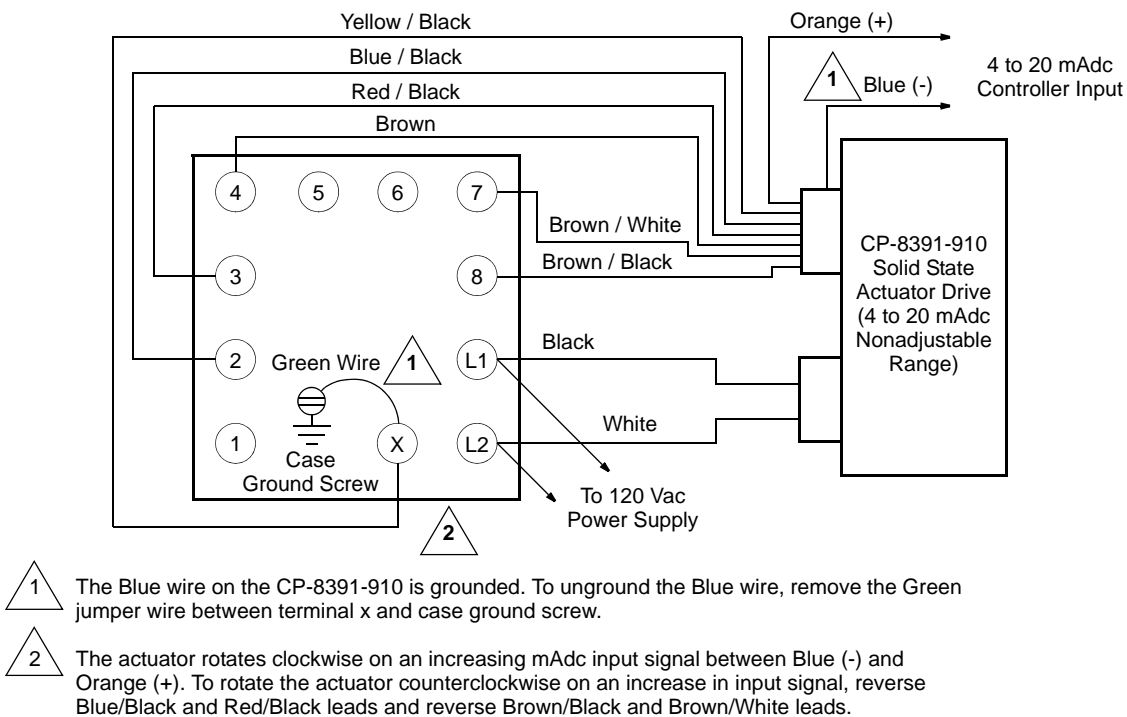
Yellow / Black

Blue / Black

Red / Black

Brown

Orange (+)

1 Blue (-)

4 to 20 mAdc Controller Input

4

5

6

7

Brown / White

3

8

Brown / Black

CP-8391-910 Solid State Actuator Drive (4 to 20 mAdc Nonadjustable Range)

2

Green Wire 1

L1

Black

1

Case Ground Screw

X

L2

White

To 120 Vac Power Supply

2

1 The Blue wire on the CP-8391-910 is grounded. To unground the Blue wire, remove the Green jumper wire between terminal x and case ground screw.

2 The actuator rotates clockwise on an increasing mAdc input signal between Blue (-) and Orange (+). To rotate the actuator counterclockwise on an increase in input signal, reverse Blue/Black and Red/Black leads and reverse Brown/Black and Brown/White leads.